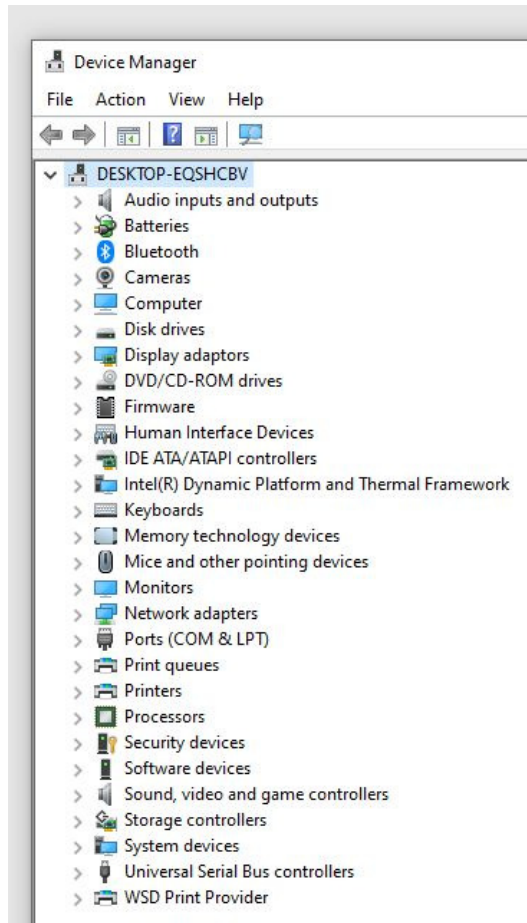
Device Manager

File Action View Help

DESKTOP-EQSHCBV
Audio inputs and outputs
Batteries
Bluetooth
Cameras
Computer
Disk drives
Display adaptors
DVD/CD-ROM drives
Firmware
Human Interface Devices
IDE ATA/ATAPI controllers
Intel(R) Dynamic Platform and Thermal Framework
Keyboards
Memory technology devices
Mice and other pointing devices
Monitors
Network adapters
Ports (COM & LPT)
Print queues
Printers
Processors
Security devices
Software devices
Sound, video and game controllers
Storage controllers
System devices
Universal Serial Bus controllers
WSD Print Provider